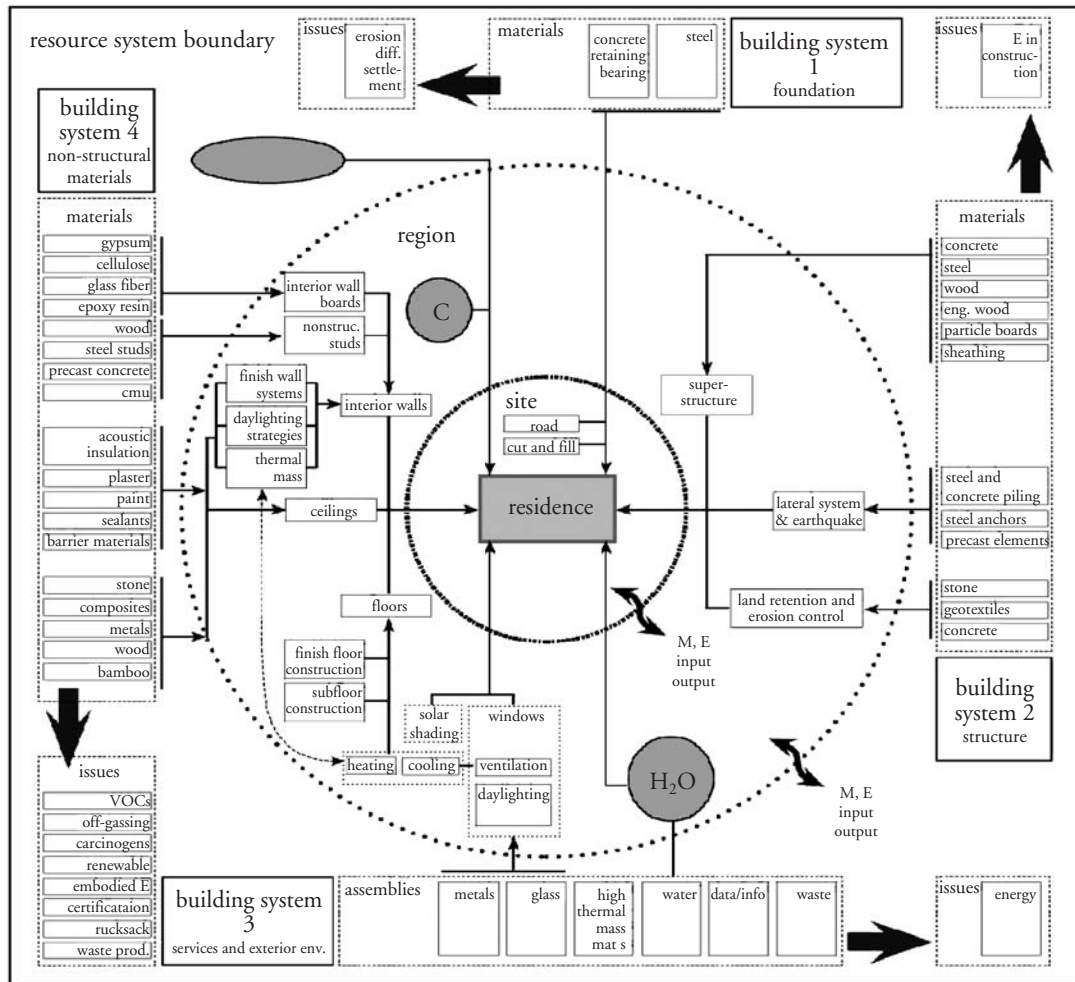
resource system boundary

issues
erosion diff. settlement

materials
concrete retaining bearing
steel

building system 1
foundation

issues
E in construction

building system 4
non-structural materials

materials
gypsum
cellulose
glass fiber
epoxy resin
wood
steel studs
precast concrete
cmu
acoustic insulation
plaster
paint
sealants
barrier materials
stone
composites
metals
wood
bamboo

region

interior wall boards
nonstruc. studs
C
finish wall systems
daylighting strategies
thermal mass
interior walls
ceilings

site
road
cut and fill

residence

materials
concrete
steel
wood
eng. wood
particle boards
sheathing

superstructure

steel and concrete piling
steel anchors
precast elements
lateral system & earthquake

stone
geotextiles
concrete
land retention and erosion control

floors
finish floor construction
subfloor construction

M, E
input
output

building system 2
structure

solar shading
windows
heating
cooling
ventilation
daylighting
$H_2O$

M, E
input
output

issues
VOCs
off-gassing
carcinogens
renewable
embodied E
certificataion
rucksack
waste prod.

building system 3
services and exterior env.

assemblies
metals
glass
high thermal mass mat s
water
data/info
waste

issues
energy